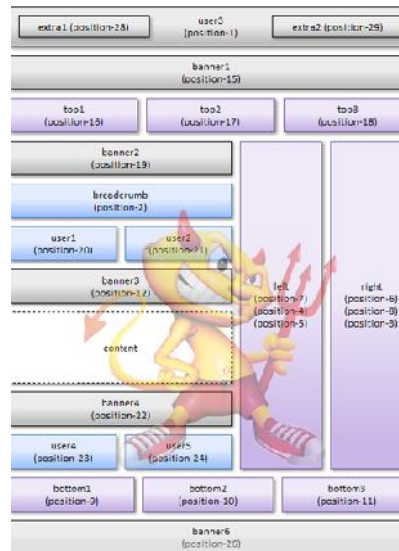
extra1 (position-28)

user3
(position-1)

extra2 (position-29)

banner1
(position-15)

top1
(position-16)

top2
(position-17)

top3
(position-18)

banner2
(position-19)

breadcrumb
(position-2)

user1
(position-20)

user2
(position-21)

banner3
(position-12)

content

banner4
(position-22)

user4
(position 23)

user5
(position 24)

left
(position-7)
(position-4)
(position-5)

right
(position-6)
(position-8)
(position-3)

bottom1
(position-9)

bottom2
(position-10)

bottom3
(position-11)

banner6
(position-20)